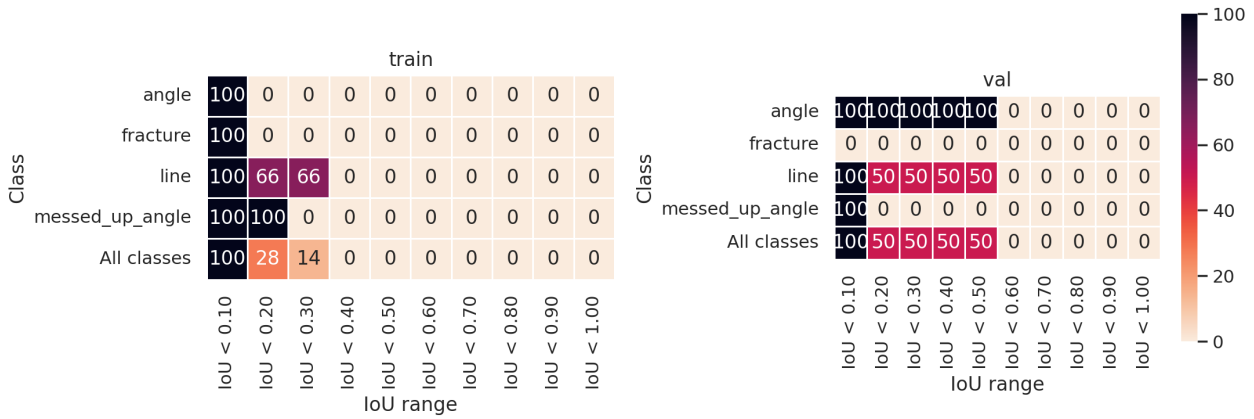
train

| Class | IoU < 0.10 | IoU < 0.20 | IoU < 0.30 | IoU < 0.40 | IoU < 0.50 | IoU < 0.60 | IoU < 0.70 | IoU < 0.80 | IoU < 0.90 | IoU < 1.00 |
|---|---|---|---|---|---|---|---|---|---|---|
| angle | 100 | 0 | 0 | 0 | 0 | 0 | 0 | 0 | 0 | 0 |
| fracture | 100 | 0 | 0 | 0 | 0 | 0 | 0 | 0 | 0 | 0 |
| line | 100 | 66 | 66 | 0 | 0 | 0 | 0 | 0 | 0 | 0 |
| messed_up_angle | 100 | 100 | 0 | 0 | 0 | 0 | 0 | 0 | 0 | 0 |
| All classes | 100 | 28 | 14 | 0 | 0 | 0 | 0 | 0 | 0 | 0 |

IoU range

val

| Class | IoU < 0.10 | IoU < 0.20 | IoU < 0.30 | IoU < 0.40 | IoU < 0.50 | IoU < 0.60 | IoU < 0.70 | IoU < 0.80 | IoU < 0.90 | IoU < 1.00 |
|---|---|---|---|---|---|---|---|---|---|---|
| angle | 100 | 100 | 100 | 100 | 100 | 0 | 0 | 0 | 0 | 0 |
| fracture | 0 | 0 | 0 | 0 | 0 | 0 | 0 | 0 | 0 | 0 |
| line | 100 | 50 | 50 | 50 | 50 | 0 | 0 | 0 | 0 | 0 |
| messed_up_angle | 100 | 0 | 0 | 0 | 0 | 0 | 0 | 0 | 0 | 0 |
| All classes | 100 | 50 | 50 | 50 | 50 | 0 | 0 | 0 | 0 | 0 |

IoU range

100
80
60
40
20
0